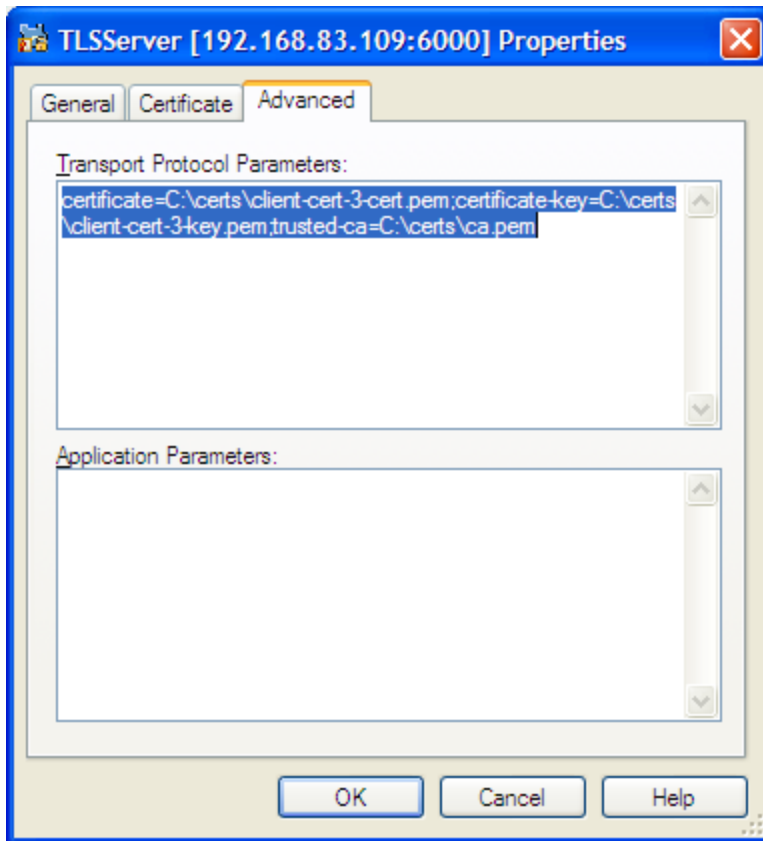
TLSServer [192.168.83.109:6000] Properties

General
Certificate
Advanced

Transport Protocol Parameters:

certificate=C:\certs\client-cert-3-cert.pem;certificate-key=C:\certs\client-cert-3-key.pem;trusted-ca=C:\certs\ca.pem

Application Parameters:

OK
Cancel
Help